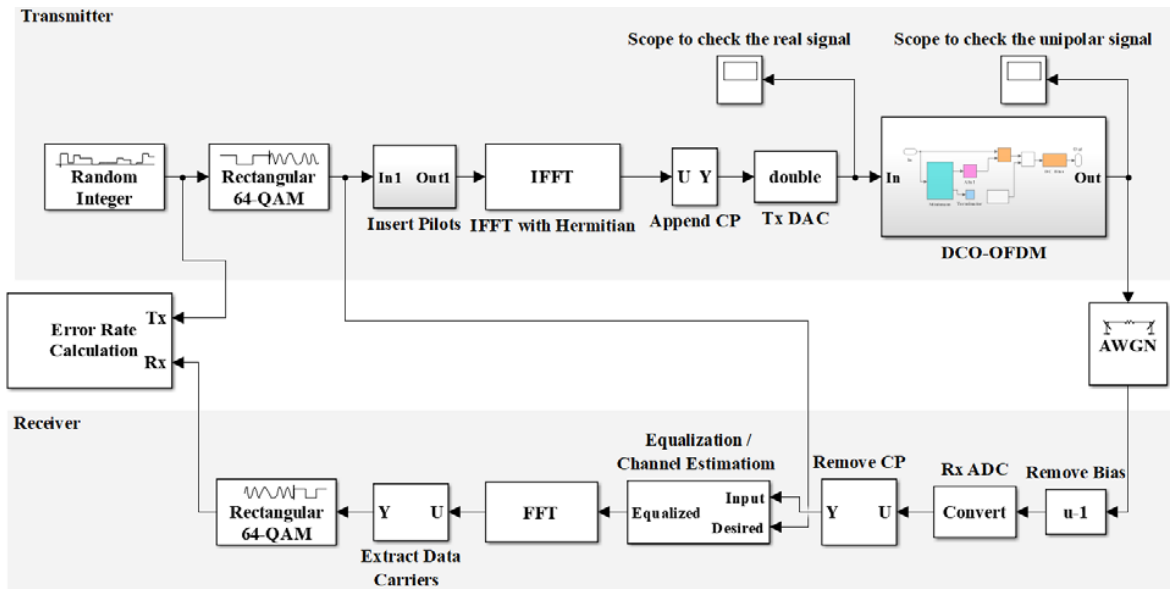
Transmitter

Scope to check the real signal

Scope to check the unipolar signal

Random Integer

Rectangular 64-QAM

In1 Out1

Insert Pilots

IFFT

IFFT with Hermitian

U Y

Append CP

double

Tx DAC

In

Out

DCO-OFDM

Tx

Error Rate Calculation

Rx

AWGN

Receiver

Equalization / Channel Estimatiom

Remove CP

Rx ADC

Remove Bias

Rectangular 64-QAM

Y U

Extract Data Carriers

FFT

Equalized

Input

Desired

Y U

Convert

u-1